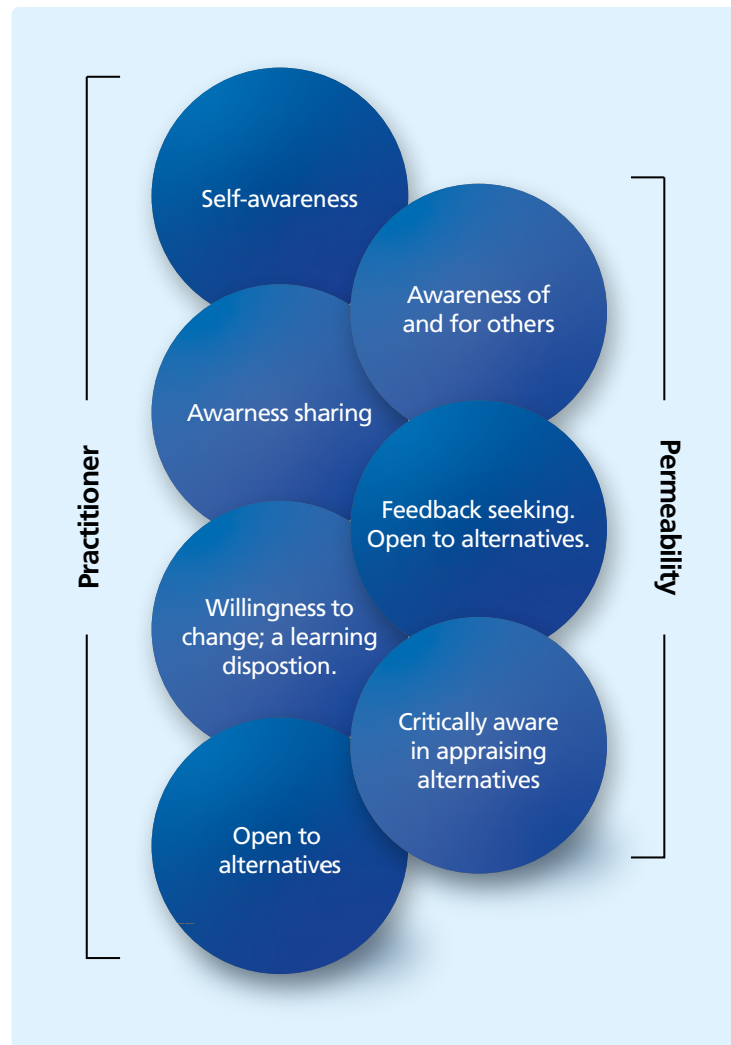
Practitioner

Self-awareness

Awareness of and for others

Awarness sharing

Feedback seeking. Open to alternatives.

Willingness to change; a learning dispostion.

Critically aware in appraising alternatives

Open to alternatives

Permeability